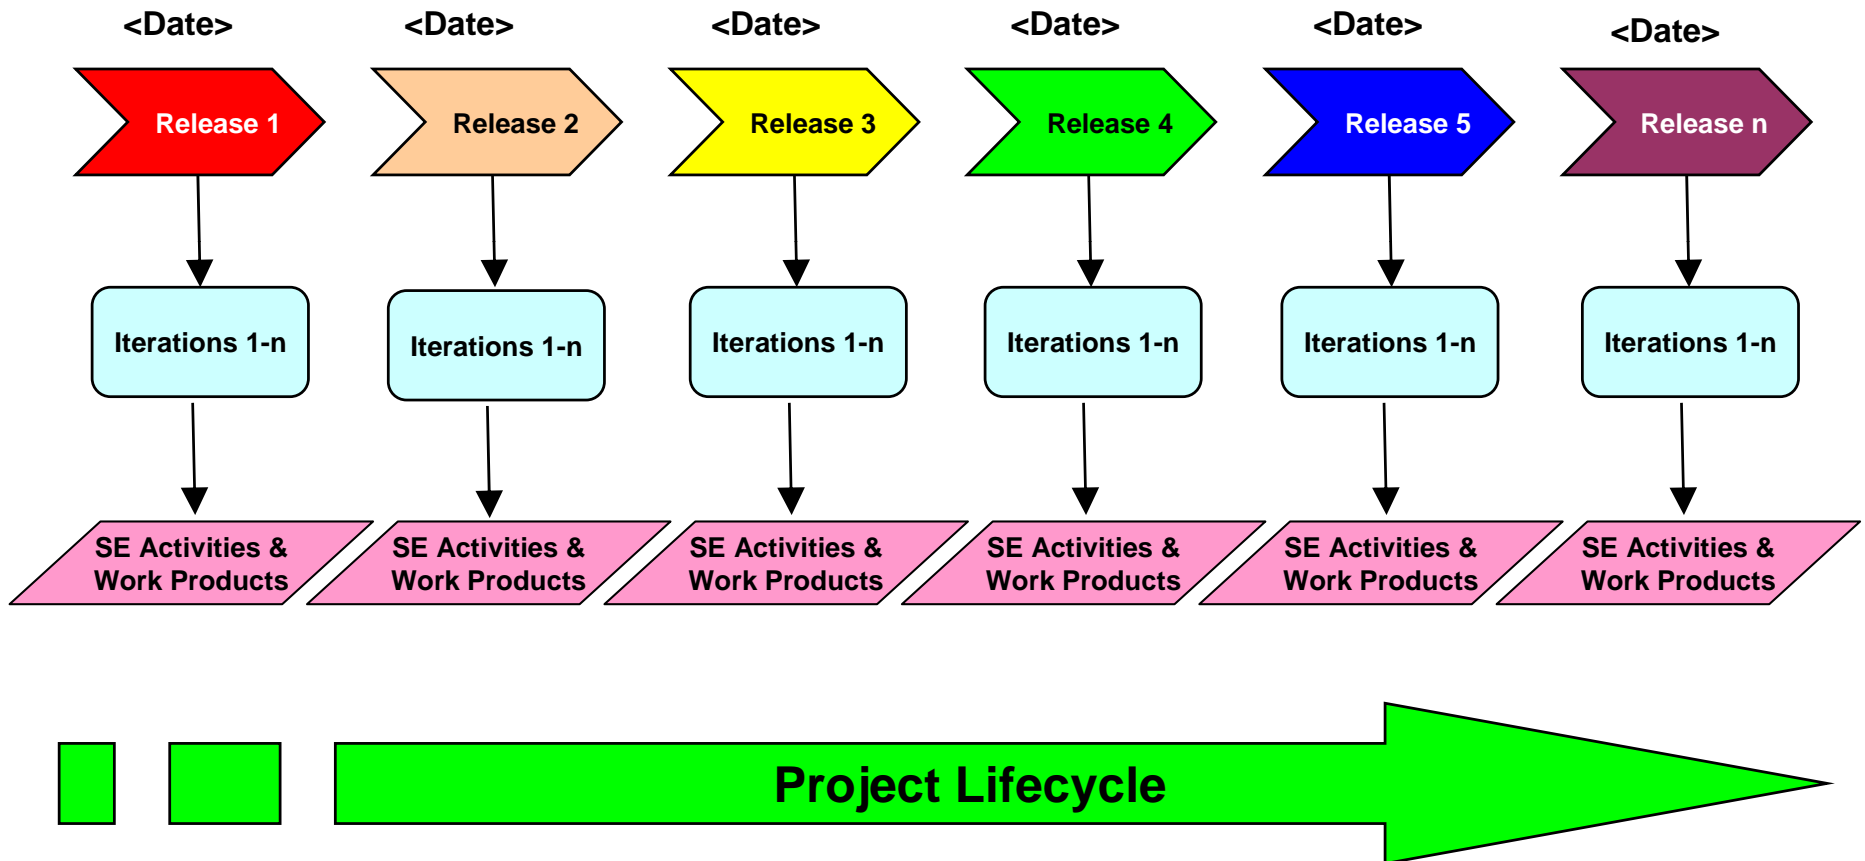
<Date> <Date> <Date> <Date> <Date> <Date>

Release 1 Release 2 Release 3 Release 4 Release 5 Release n

Iterations 1-n Iterations 1-n Iterations 1-n Iterations 1-n Iterations 1-n Iterations 1-n

SE Activities & Work Products

SE Activities & Work Products

SE Activities & Work Products

SE Activities & Work Products

SE Activities & Work Products

SE Activities & Work Products

Project Lifecycle